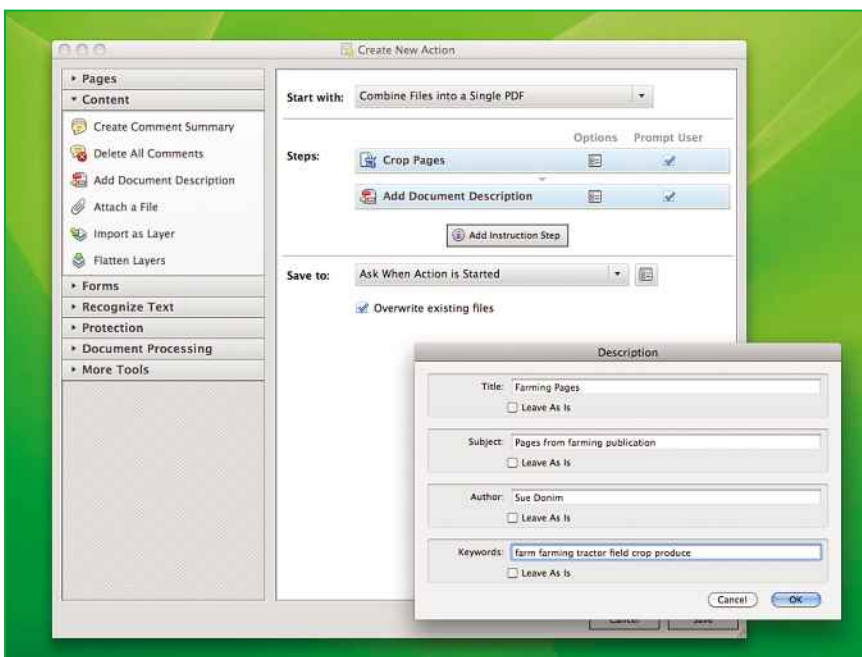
Create New Action

▸ Pages
▾ Content
Create Comment Summary
Delete All Comments
Add Document Description
Attach a File
Import as Layer
Flatten Layers
▸ Forms
▸ Recognize Text
▸ Protection
▸ Document Processing
▸ More Tools

Start with: Combine Files into a Single PDF

Options Prompt User

Steps: Crop Pages
Add Document Description

Add Instruction Step

Save to: Ask When Action is Started

Overwrite existing files

Description

Title: Farming Pages
Leave As Is

Subject: Pages from farming publication
Leave As Is

Author: Sue Donim
Leave As Is

Keywords: farm farming tractor field crop produce
Leave As Is

Cancel OK

Cancel Save